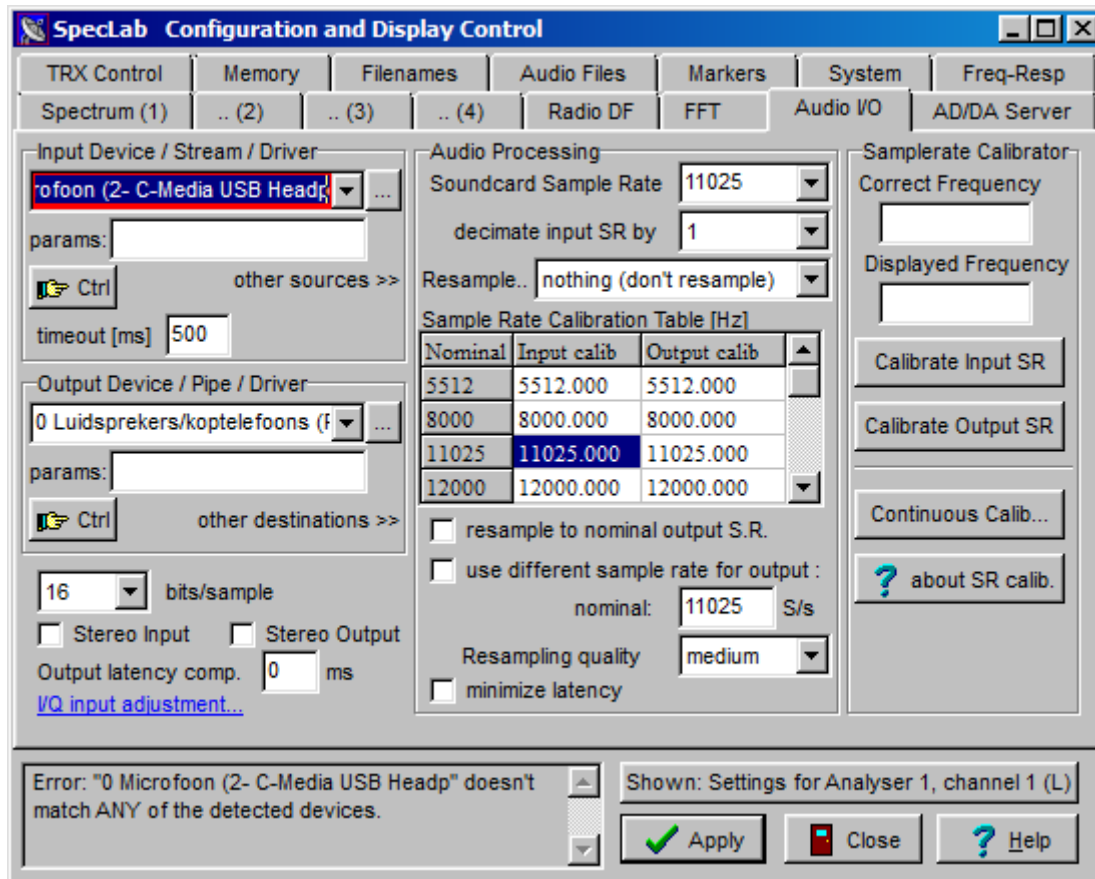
SpecLab Configuration and Display Control

TRX Control | Memory | Filenames | Audio Files | Markers | System | Freq-Resp
Spectrum (1) | .. (2) | .. (3) | .. (4) | Radio DF | FFT | Audio I/O | AD/DA Server

Input Device / Stream / Driver
rofoon (2- C-Media USB Headp
...
params:
Ctrl
other sources >>
timeout [ms] 500

Output Device / Pipe / Driver
0 Luidsprekers/koptelefoons (F
...
params:
Ctrl
other destinations >>

16 bits/sample
Stereo Input
Stereo Output
Output latency comp. 0 ms
I/Q input adjustment...

Audio Processing
Soundcard Sample Rate 11025
decimate input SR by 1
Resample.. nothing (don't resample)
Sample Rate Calibration Table [Hz]

| Nominal | Input calib | Output calib |
|---|---|---|
| 5512 | 5512.000 | 5512.000 |
| 8000 | 8000.000 | 8000.000 |
| 11025 | 11025.000 | 11025.000 |
| 12000 | 12000.000 | 12000.000 |

resample to nominal output S.R.
use different sample rate for output :
nominal: 11025 S/s
Resampling quality medium
minimize latency

Samplerate Calibrator
Correct Frequency
Displayed Frequency
Calibrate Input SR
Calibrate Output SR
Continuous Calib...
about SR calib.

Error: "0 Microfoon (2- C-Media USB Headp" doesn't match ANY of the detected devices.

Shown: Settings for Analyser 1, channel 1 (L)
Apply
Close
Help